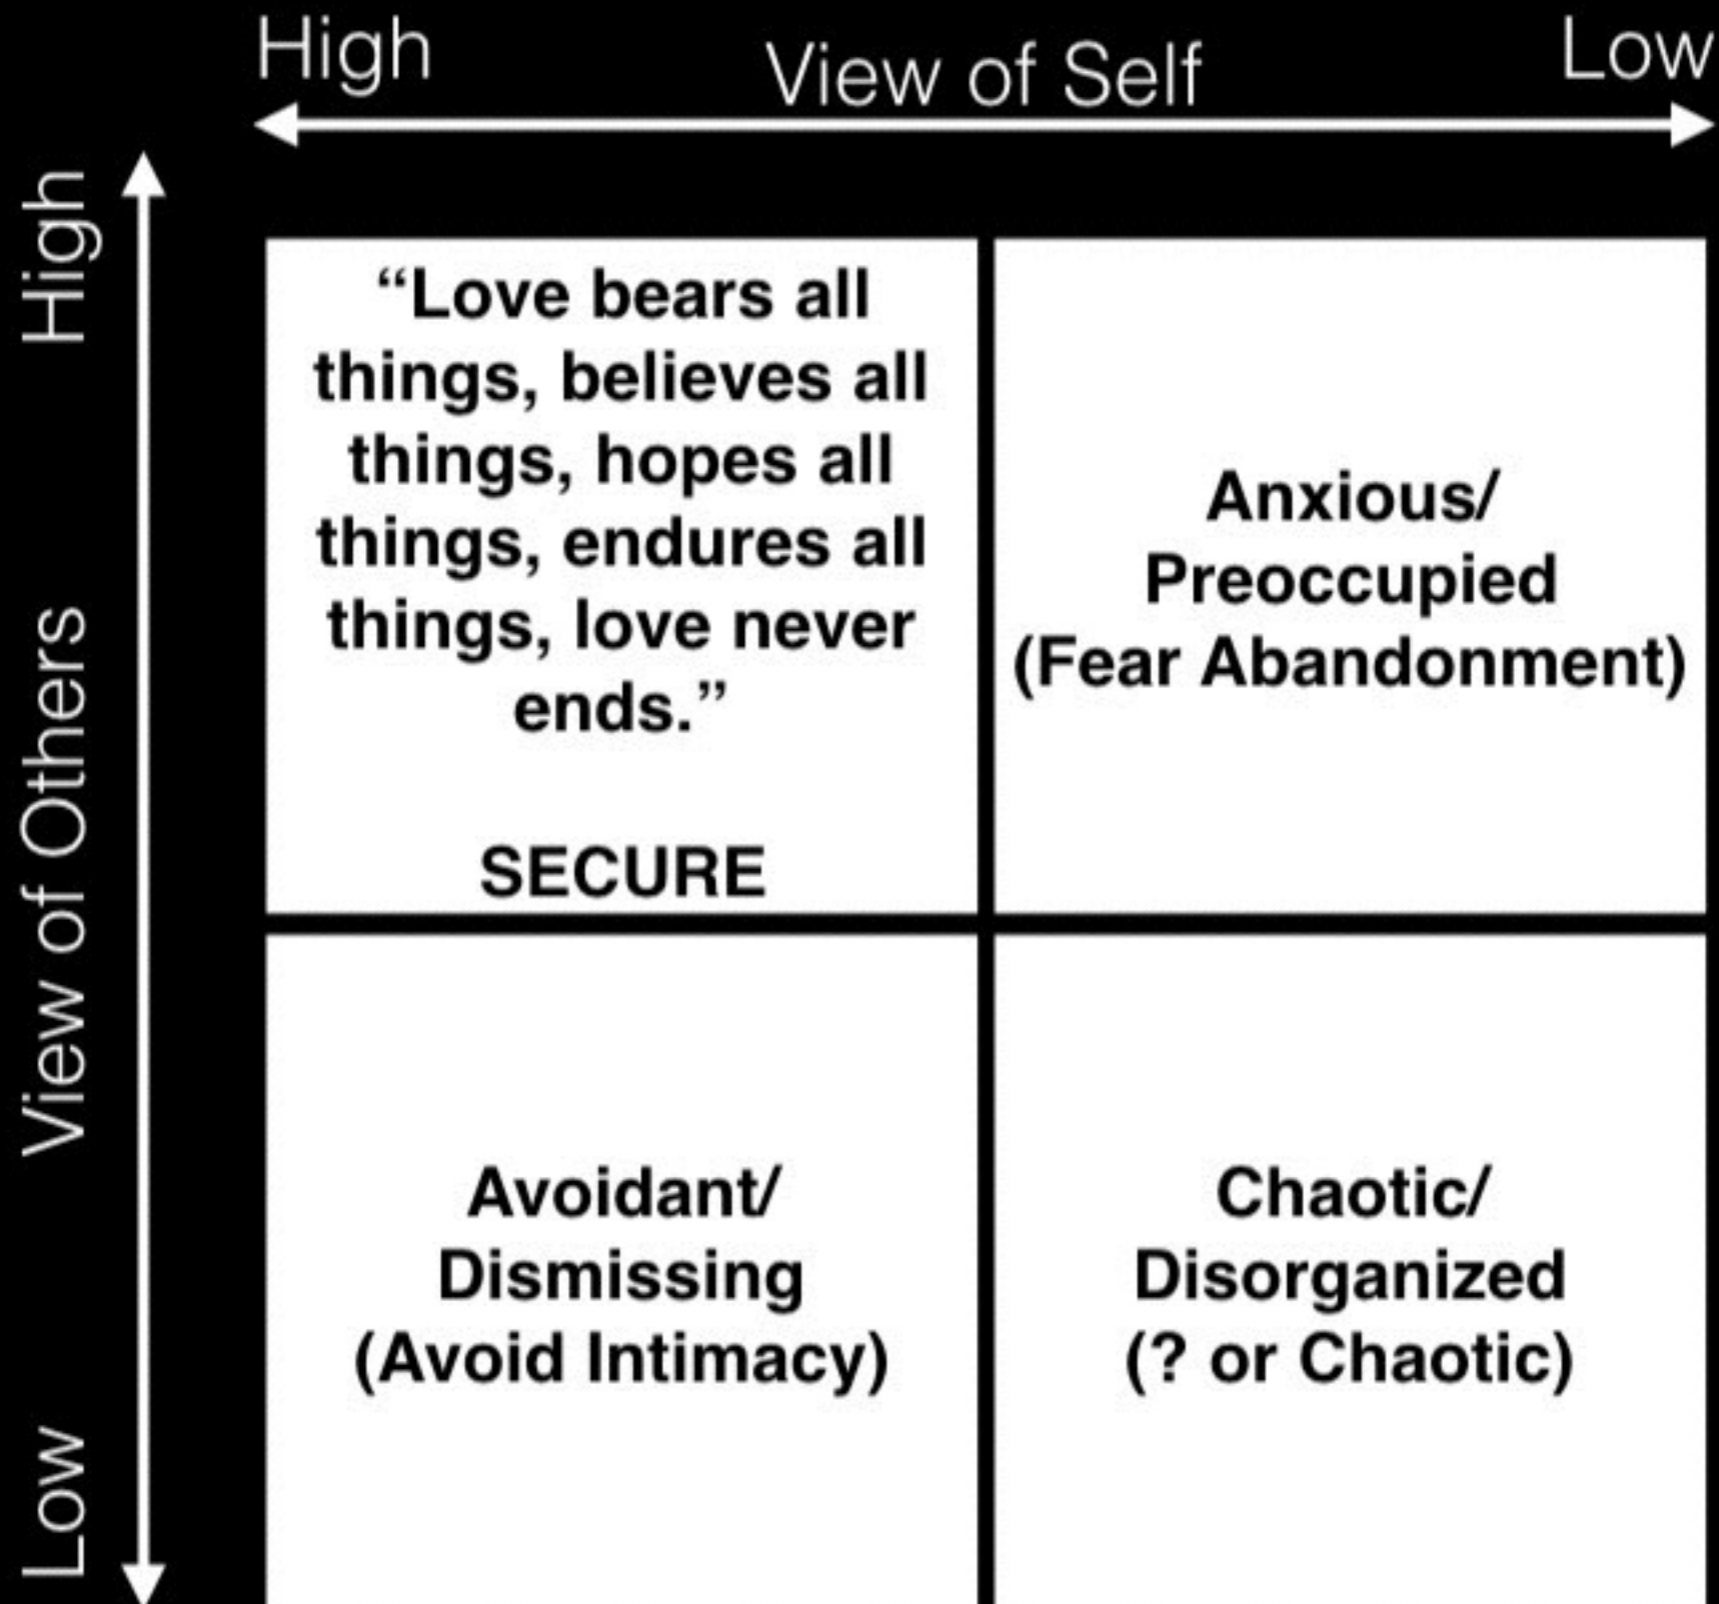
High View of Self Low

High View of Others Low

| | |
|---|---|
| "Love bears all things, believes all things, hopes all things, endures all things, love never ends." SECURE | Anxious/ Preoccupied (Fear Abandonment) |
| Avoidant/ Dismissing (Avoid Intimacy) | Chaotic/ Disorganized (? or Chaotic) |